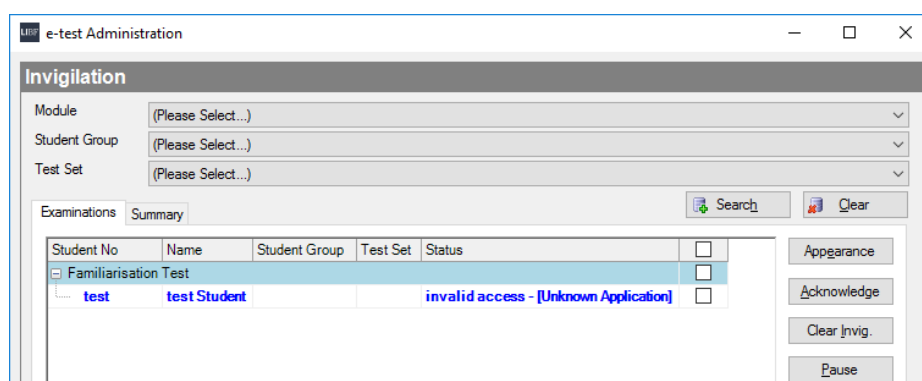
LIBF e-test Administration

Invigilation

Module (Please Select...)

Student Group (Please Select...)

Test Set (Please Select...)

Search Clear

Examinations Summary

| Student No | Name | Student Group | Test Set | Status | |
|---|---|---|---|---|---|
| Familiarisation Test | | | | | |
| test | test Student | | | invalid access - [Unknown Application] | |

Appearance

Acknowledge

Clear Invig.

Pause